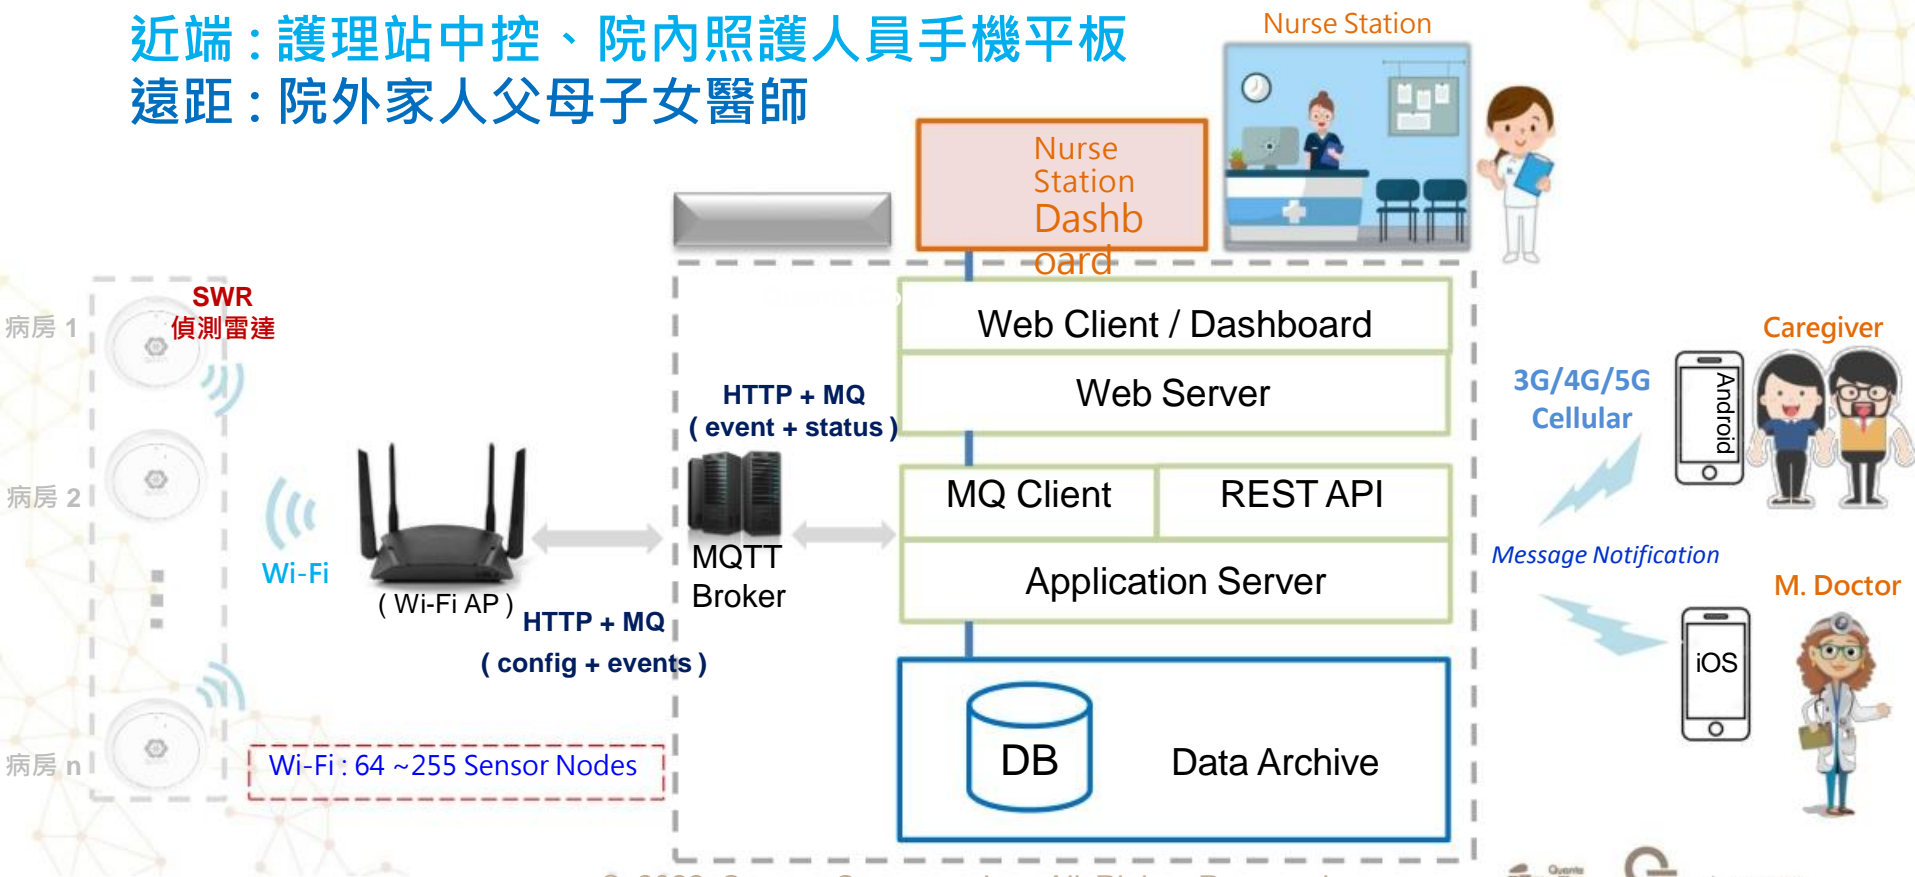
近端：護理站中控、院內照護人員手機平板
遠距：院外家人父母子女醫師

Nurse Station

Nurse Station Dashboard

SWR
偵測雷達

病房 1

病房 2

病房 n

Wi-Fi

( Wi-Fi AP )

HTTP + MQ
( event + status )

HTTP + MQ
( config + events )

MQTT Broker

Web Client / Dashboard

Web Server

MQ Client

REST API

Application Server

DB

Data Archive

Wi-Fi : 64 ~255 Sensor Nodes

3G/4G/5G
Cellular

Message Notification

Caregiver

Android

M. Doctor

iOS